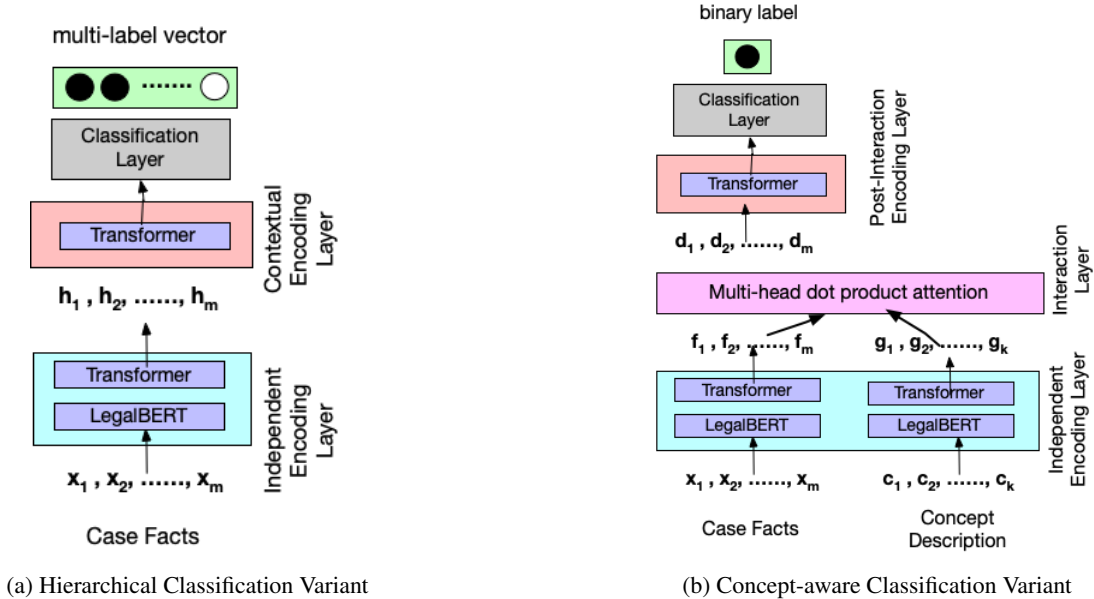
multi-label vector

Classification Layer

Transformer

Contextual Encoding Layer

$h_1$ , $h_2$, ……, $h_m$

Transformer

LegalBERT

Independent Encoding Layer

$x_1$ , $x_2$, ……, $x_m$

Case Facts

(a) Hierarchical Classification Variant

binary label

Classification Layer

Transformer

Post-Interaction Encoding Layer

$d_1$ , $d_2$, ……, $d_m$

Multi-head dot product attention

Interaction Layer

$f_1$ , $f_2$, ……, $f_m$

$g_1$ , $g_2$, ……, $g_k$

Transformer

LegalBERT

Transformer

LegalBERT

Independent Encoding Layer

$x_1$ , $x_2$, ……, $x_m$

$c_1$ , $c_2$, ……, $c_k$

Case Facts

Concept Description

(b) Concept-aware Classification Variant